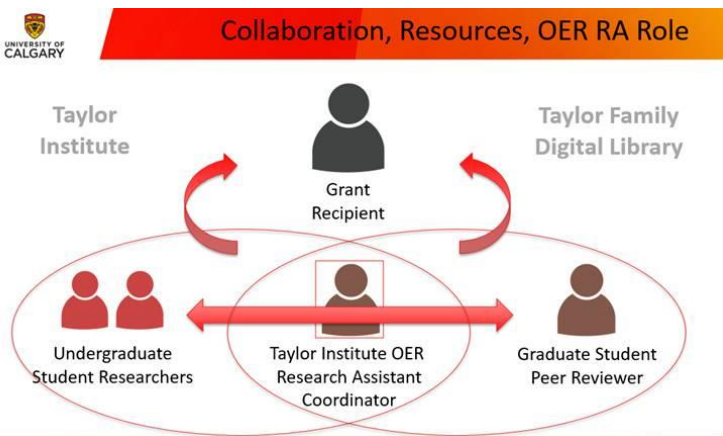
UNIVERSITY OF CALGARY

Collaboration, Resources, OER RA Role

Taylor Institute

Taylor Family Digital Library

Grant Recipient

Undergraduate Student Researchers

Taylor Institute OER Research Assistant Coordinator

Graduate Student Peer Reviewer